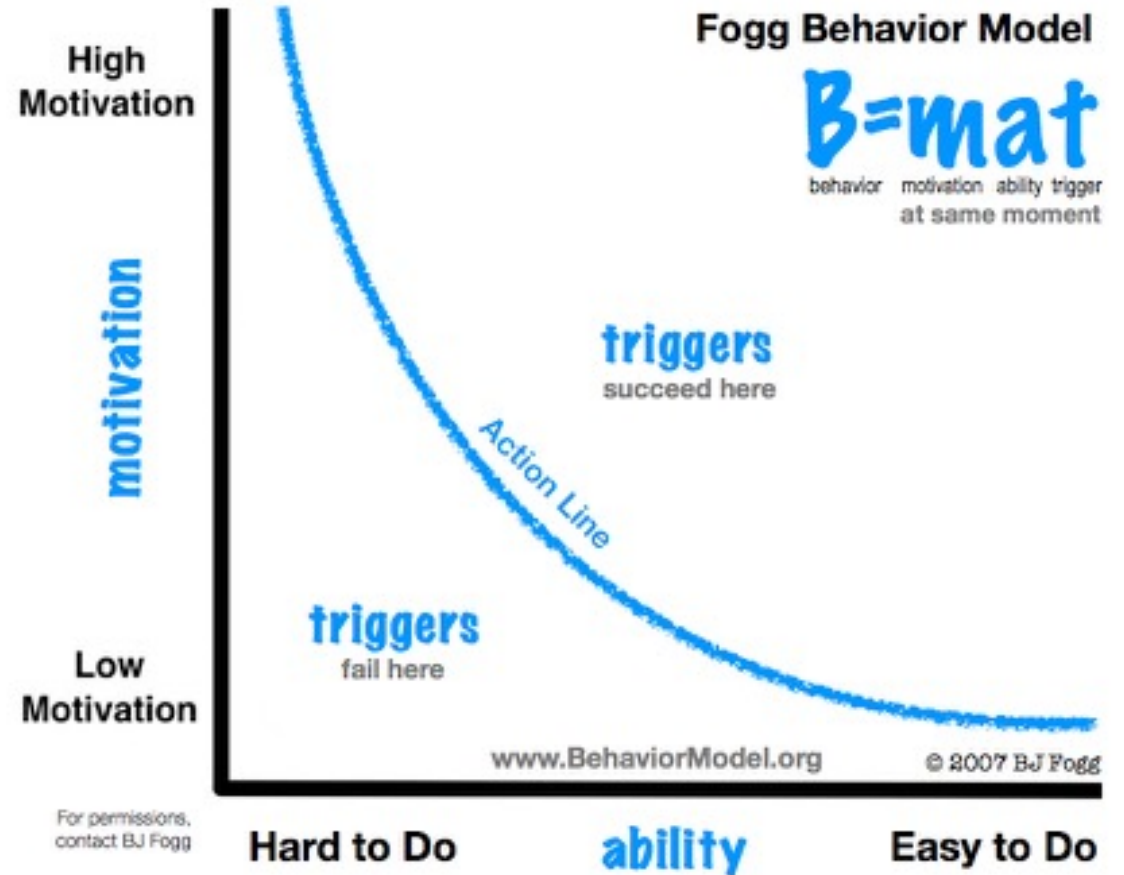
Fogg Behavior Model

B=mat
behavior motivation ability trigger
at same moment

High Motivation

motivation

Low Motivation

triggers
succeed here

Action Line

triggers
fail here

www.BehaviorModel.org

© 2007 BJ Fogg

For permissions, contact BJ Fogg

Hard to Do

ability

Easy to Do